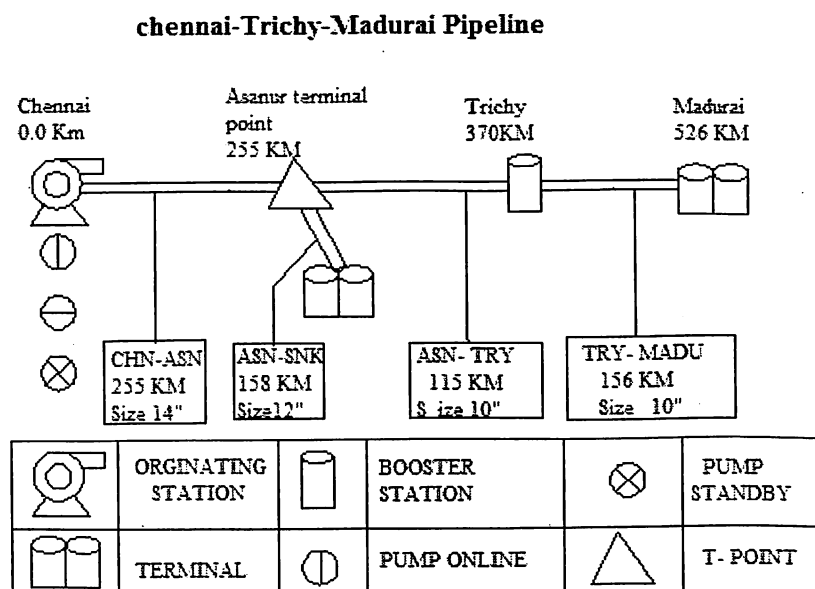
chennai-Trichy-Madurai Pipeline

Chennai
0.0 Km

Asanur terminal point
255 KM

Trichy
370KM

Madurai
526 KM

CHN-ASN
255 KM
Size 14"

ASN-SNK
158 KM
Size12"

ASN- TRY
115 KM
S ize 10"

TRY- MADU
156 KM
Size 10"

| | ORGINATING STATION | | BOOSTER STATION | | PUMP STANDBY |
|---|---|---|---|---|---|
| | TERMINAL | | PUMP ONLINE | | T- POINT |